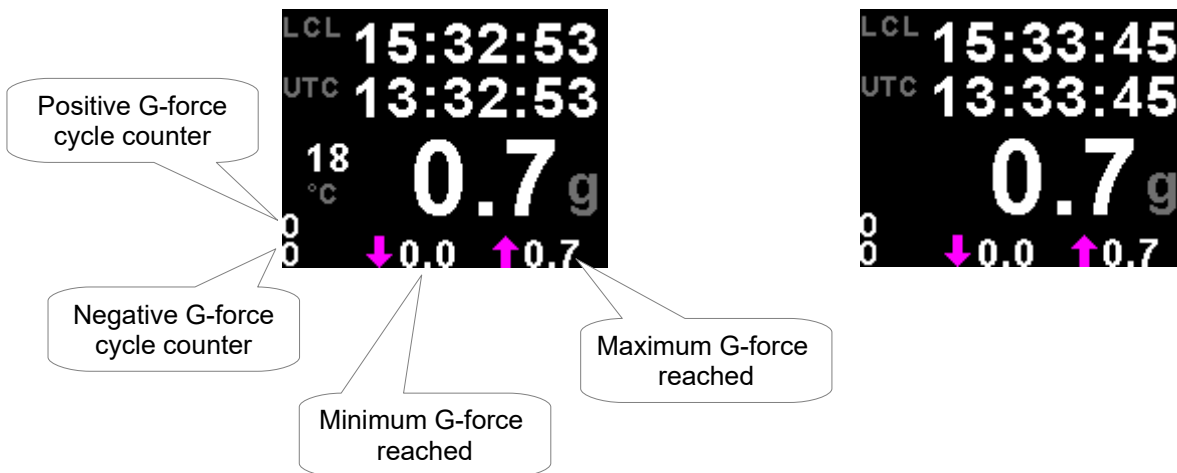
LCL 15:32:53
UTC 13:32:53

Positive G-force cycle counter

18 °C

0.7 g

0
0

↓0.0 ↑0.7

Negative G-force cycle counter

Maximum G-force reached

Minimum G-force reached

LCL 15:33:45
UTC 13:33:45

0.7 g

0
0

↓0.0 ↑0.7